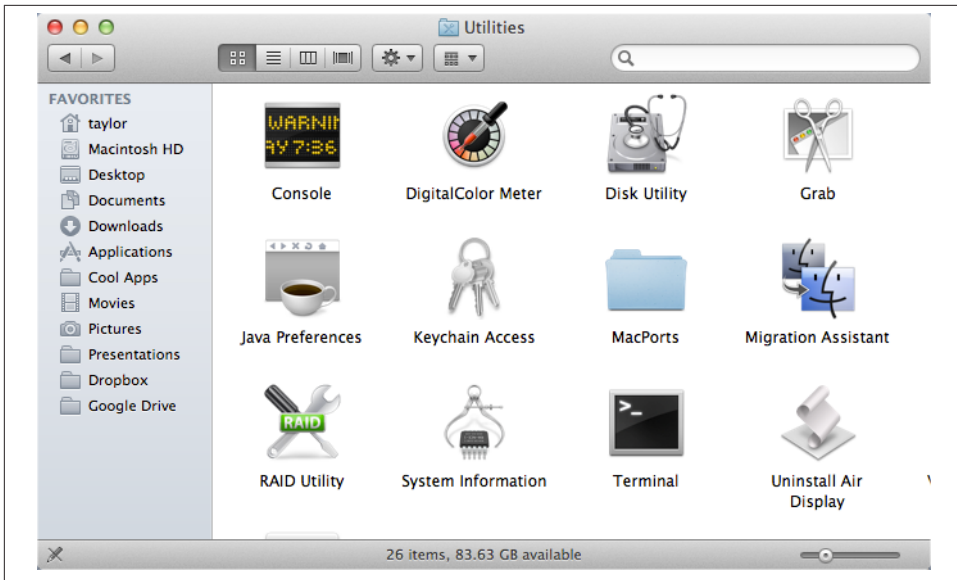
Utilities

FAVORITES
taylor
Macintosh HD
Desktop
Documents
Downloads
Applications
Cool Apps
Movies
Pictures
Presentations
Dropbox
Google Drive

WARNIN
AY 7:36
Console
DigitalColor Meter
Disk Utility
Grab
Java Preferences
Keychain Access
MacPorts
Migration Assistant
RAID
RAID Utility
System Information
Terminal
Uninstall Air Display

26 items, 83.63 GB available